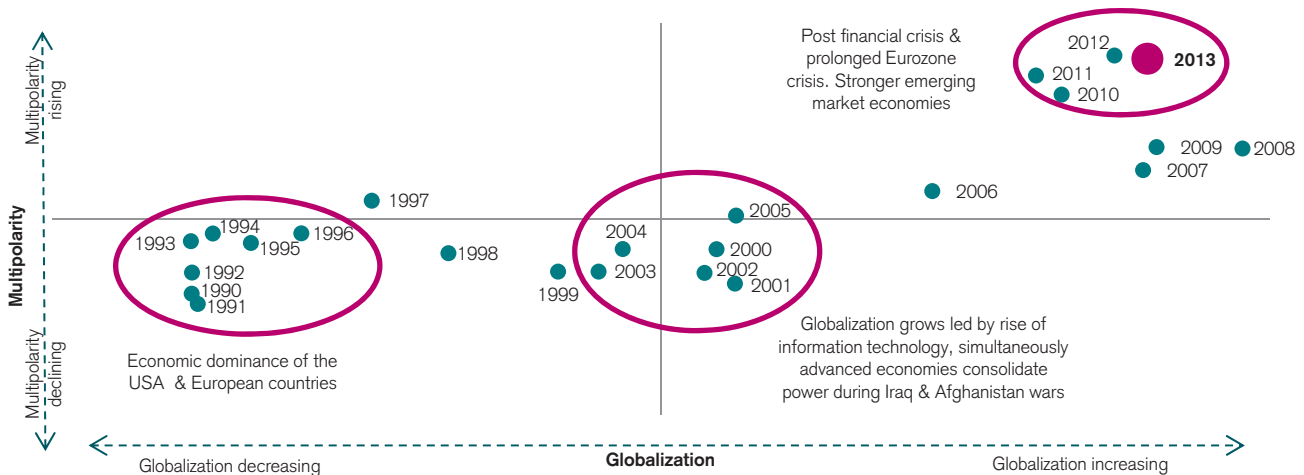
Multipolarity rising

Multipolarity

Multipolarity declining

Post financial crisis & prolonged Eurozone crisis. Stronger emerging market economies

2012
2013
2011
2010

2009
2008
2007

2006

1997

1993
1994
1995
1996
1992
1990
1991

1998

2004
2005
2000
1999
2003
2002
2001

Economic dominance of the USA & European countries

Globalization grows led by rise of information technology, simultaneously advanced economies consolidate power during Iraq & Afghanistan wars

Globalization decreasing
Globalization
Globalization increasing